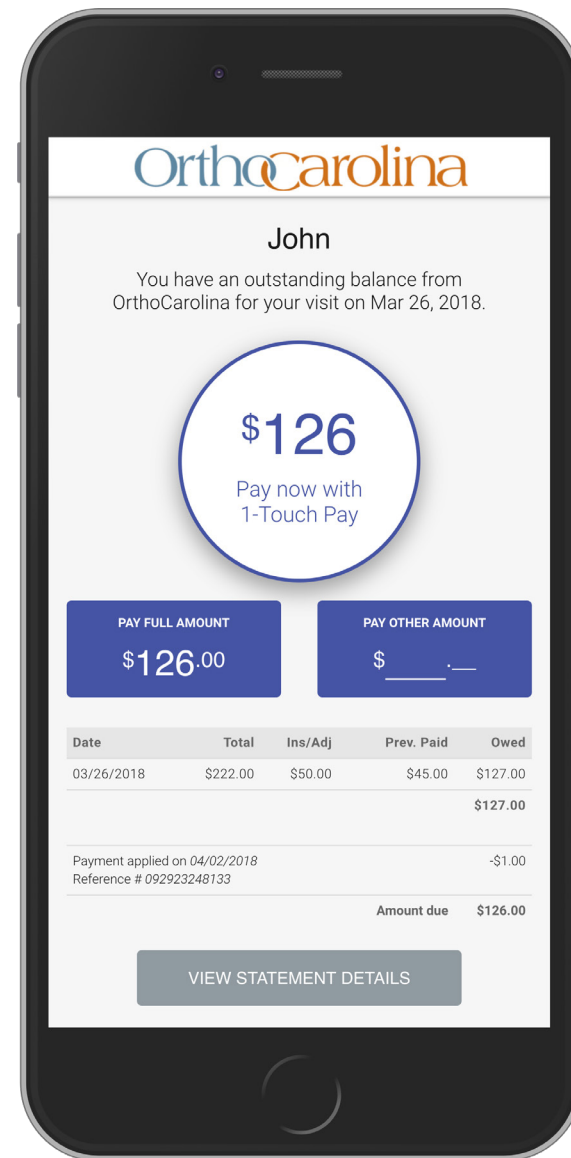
OrthoCarolina

John

You have an outstanding balance from OrthoCarolina for your visit on Mar 26, 2018.

$126

Pay now with 1-Touch Pay

PAY FULL AMOUNT

$126.00

PAY OTHER AMOUNT

$ _____.__

| Date | Total | Ins/Adj | Prev. Paid | Owed |
|---|---|---|---|---|
| 03/26/2018 | $222.00 | $50.00 | $45.00 | $127.00 |
| | | | | $127.00 |

Payment applied on *04/02/2018*
Reference # *092923248133*
-$1.00

Amount due $126.00

VIEW STATEMENT DETAILS